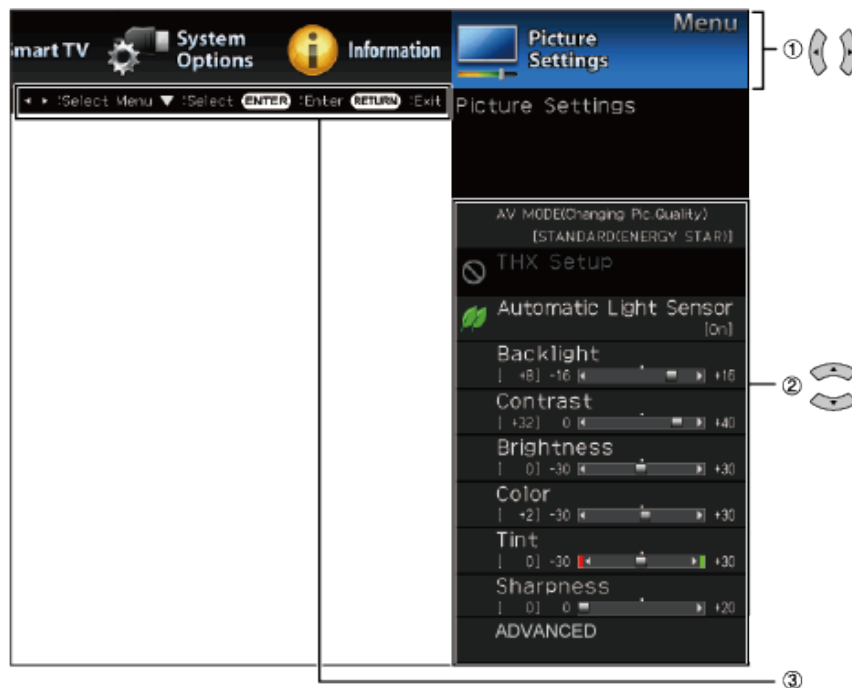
mart TV System Options Information Picture Settings Menu

①

◄ ► :Select Menu ▼ :Select ENTER :Enter RETURN :Exit

Picture Settings

AV MODE(Changing Pic.Quality) [STANDARD(ENERGY STAR)]

THX Setup

Automatic Light Sensor [On]

Backlight
[ +8] -16 +16

Contrast
[ +32] 0 +40

Brightness
[ 0] -30 +30

Color
[ +2] -30 +30

Tint
[ 0] -30 +30

Sharpness
[ 0] 0 +20

ADVANCED

②

③